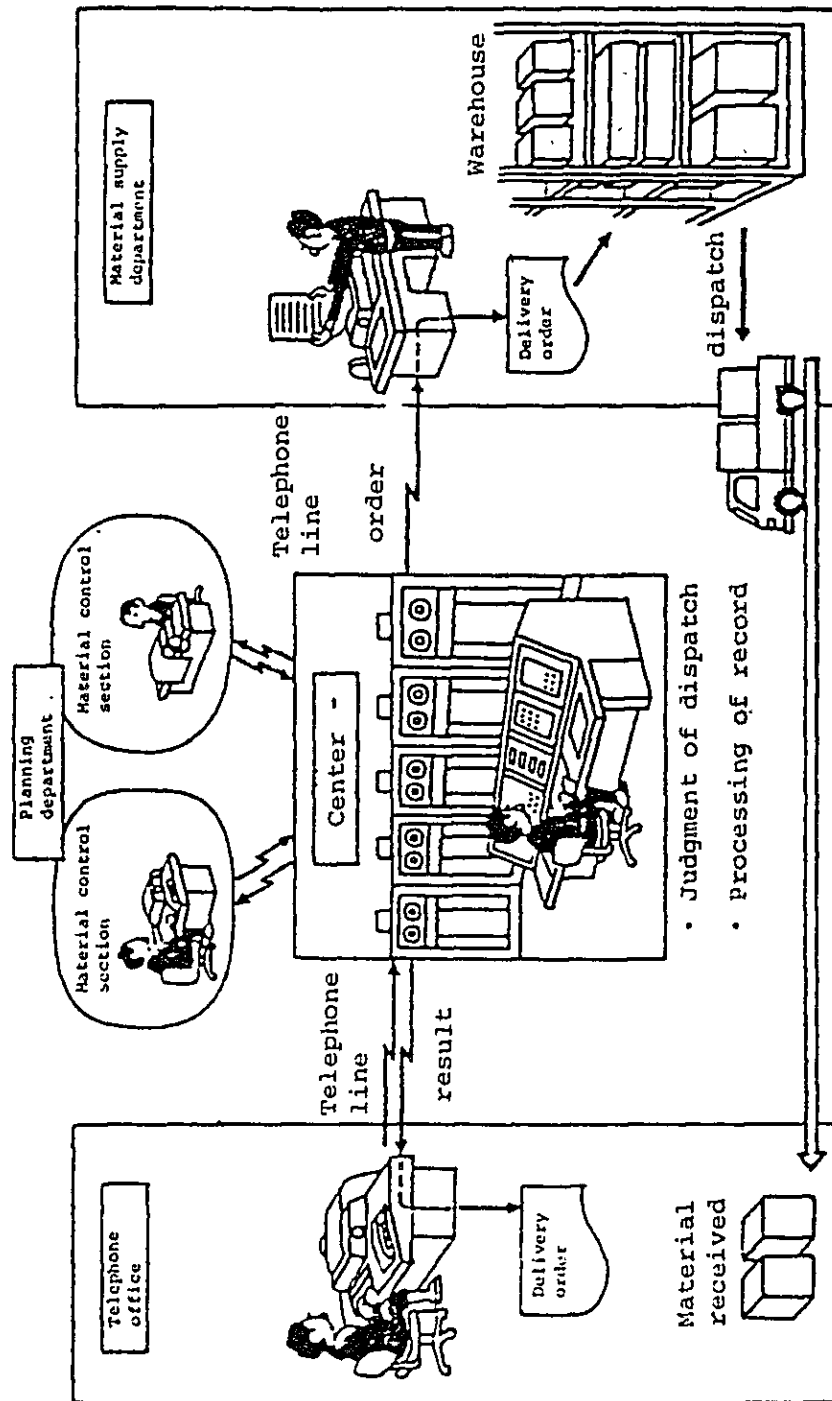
Telephone office

Delivery order

Material received

Telephone line

result

Planning department

Material control section

Material control section

Center

· Judgment of dispatch

· Processing of record

Telephone line

order

Material supply department

Delivery order

Warehouse

dispatch